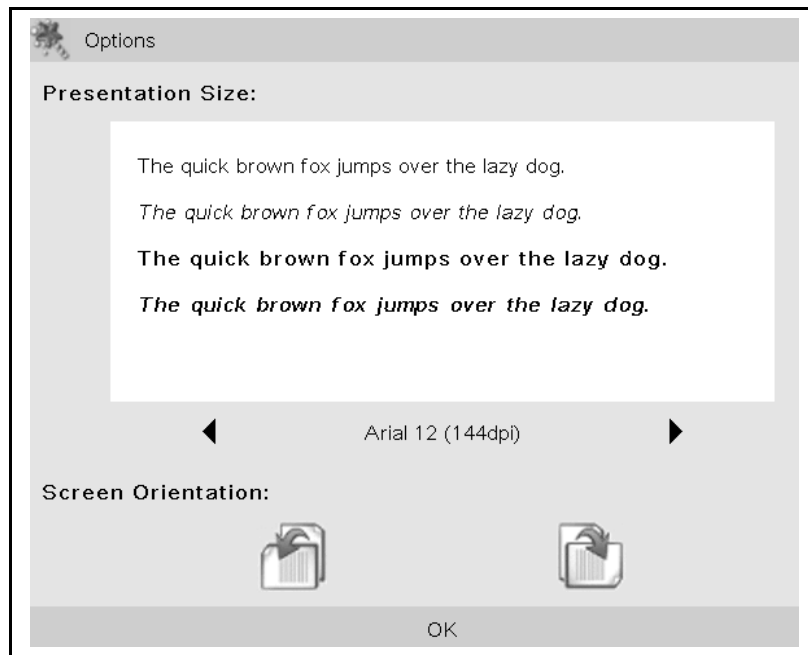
Options

Presentation Size:

The quick brown fox jumps over the lazy dog.

*The quick brown fox jumps over the lazy dog.*

**The quick brown fox jumps over the lazy dog.**

***The quick brown fox jumps over the lazy dog.***

◀ Arial 12 (144dpi) ▶

Screen Orientation:

OK